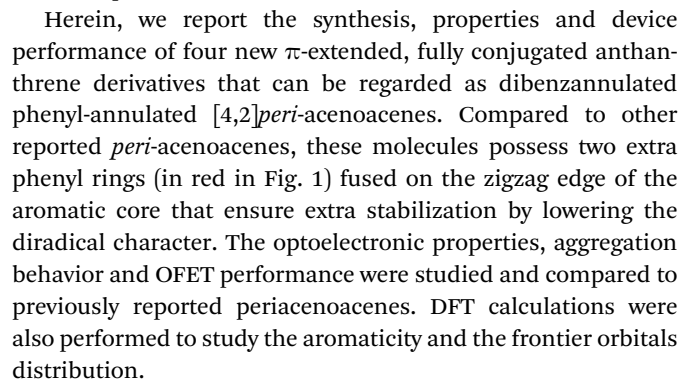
Herein, we report the synthesis, properties and device performance of four new π-extended, fully conjugated anthanthrene derivatives that can be regarded as dibenzannulated phenyl-annulated [4,2]*peri*-acenoacenes. Compared to other reported *peri*-acenoacenes, these molecules possess two extra phenyl rings (in red in Fig. 1) fused on the zigzag edge of the aromatic core that ensure extra stabilization by lowering the diradical character. The optoelectronic properties, aggregation behavior and OFET performance were studied and compared to previously reported periacenoacenes. DFT calculations were also performed to study the aromaticity and the frontier orbitals distribution.